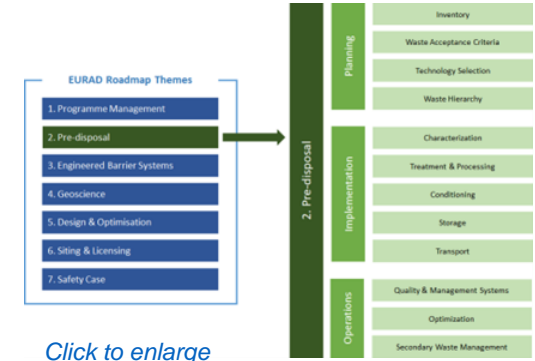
EURAD Roadmap Themes

1. Programme Management
2. Pre-disposal
3. Engineered Barrier Systems
4. Geoscience
5. Design & Optimisation
6. Siting & Licensing
7. Safety Case

2. Pre-disposal

Planning
Inventory
Waste Acceptance Criteria
Technology Selection
Waste Hierarchy

Implementation
Characterization
Treatment & Processing
Conditioning
Storage
Transport

Operations
Quality & Management Systems
Optimization
Secondary Waste Management

Click to enlarge